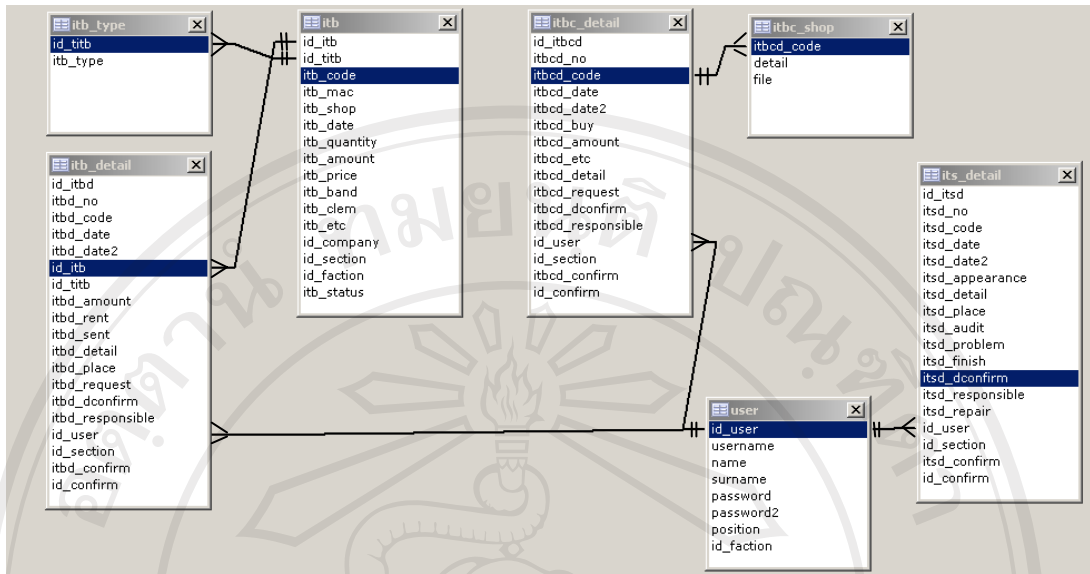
itb_type
id_titb
itb_type

itb
id_itb
id_titb
itb_code
itb_mac
itb_shop
itb_date
itb_quantity
itb_amount
itb_price
itb_band
itb_clem
itb_etc
id_company
id_section
id_faction
itb_status

itbc_detail
id_itbcd
itbcd_no
itbcd_code
itbcd_date
itbcd_date2
itbcd_buy
itbcd_amount
itbcd_etc
itbcd_detail
itbcd_request
itbcd_dconfirm
itbcd_responsible
id_user
id_section
itbcd_confirm
id_confirm

itbc_shop
itbcd_code
detail
file

itb_detail
id_itbd
itbd_no
itbd_code
itbd_date
itbd_date2
id_itb
id_titb
itbd_amount
itbd_rent
itbd_sent
itbd_detail
itbd_place
itbd_request
itbd_dconfirm
itbd_responsible
id_user
id_section
itbd_confirm
id_confirm

its_detail
id_itsd
itsd_no
itsd_code
itsd_date
itsd_date2
itsd_appearance
itsd_detail
itsd_place
itsd_audit
itsd_problem
itsd_finish
itsd_dconfirm
itsd_responsible
itsd_repair
id_user
id_section
itsd_confirm
id_confirm

user
id_user
username
name
surname
password
password2
position
id_faction